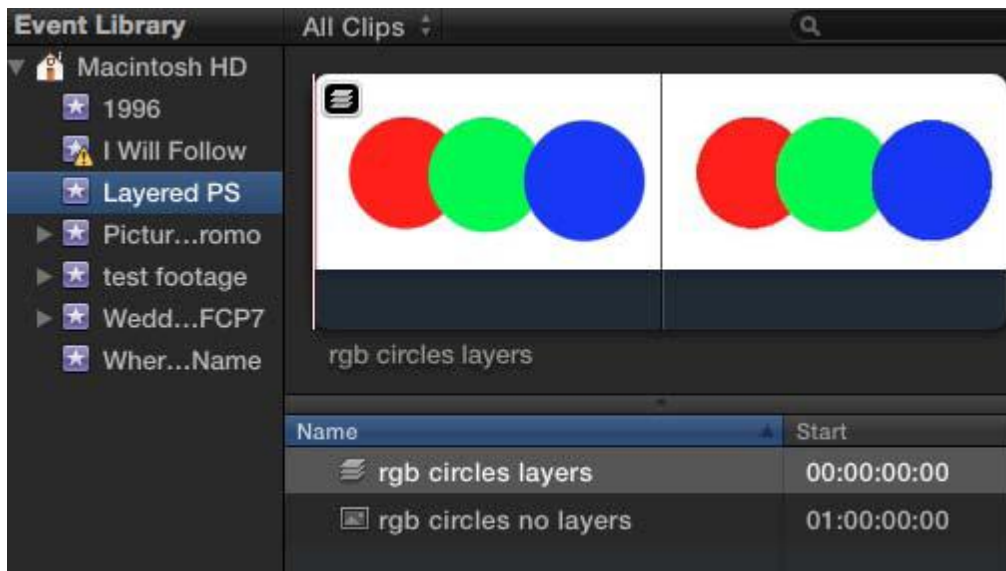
Event Library

Macintosh HD
1996
I Will Follow
Layered PS
Pictur...romo
test footage
Wedd...FCP7
Wher...Name

All Clips

rgb circles layers

| Name | Start |
|---|---|
| rgb circles layers | 00:00:00:00 |
| rgb circles no layers | 01:00:00:00 |